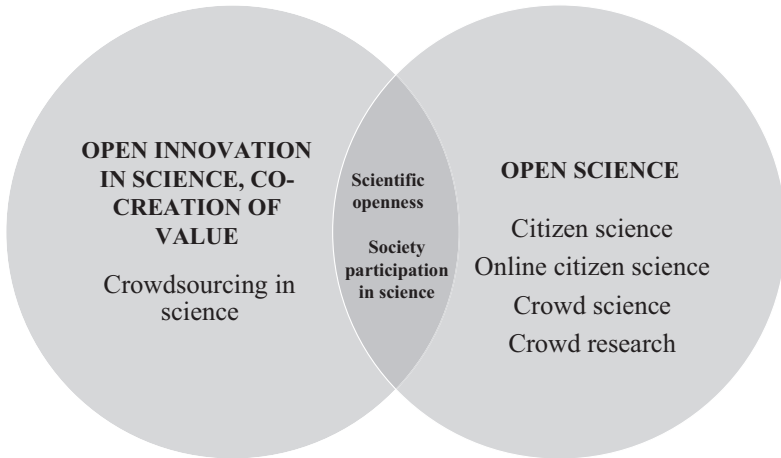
OPEN INNOVATION IN SCIENCE, CO-CREATION OF VALUE

Crowdsourcing in science

Scientific openness

Society participation in science

OPEN SCIENCE

Citizen science
Online citizen science
Crowd science
Crowd research